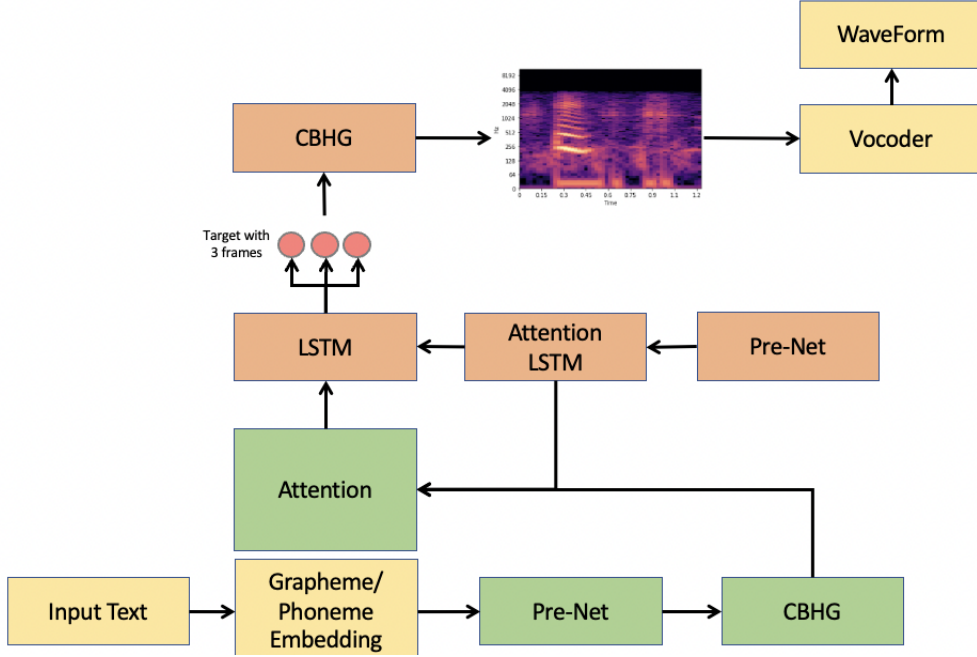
WaveForm

CBHG

8192
4096
2048
1024
512
256
128
64
0

Hz

0 0.15 0.3 0.45 0.6 0.75 0.9 1.1 1.2
Time

Vocoder

Target with 3 frames

LSTM

Attention LSTM

Pre-Net

Attention

Input Text

Grapheme/ Phoneme Embedding

Pre-Net

CBHG